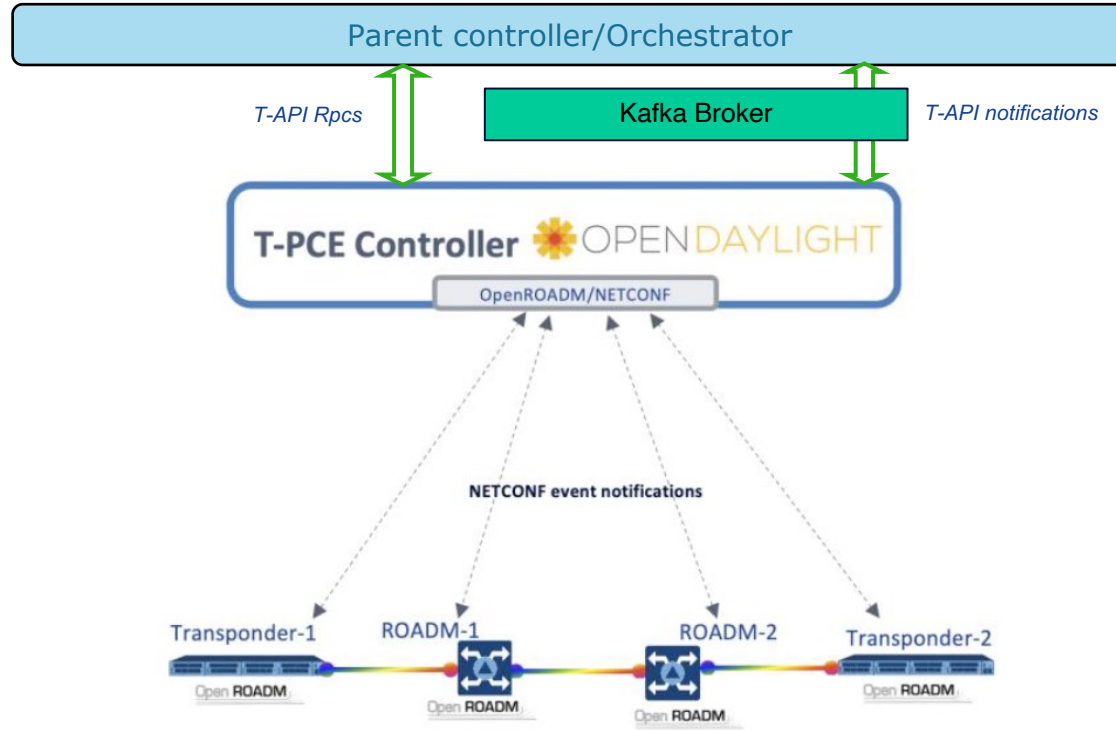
Parent controller/Orchestrator

T-API Rpcs

Kafka Broker

T-API notifications

T-PCE Controller OPENDAYLIGHT

OpenROADM/NETCONF

NETCONF event notifications

Transponder-1

ROADM-1

ROADM-2

Transponder-2

Open ROADM

Open ROADM

Open ROADM

Open ROADM